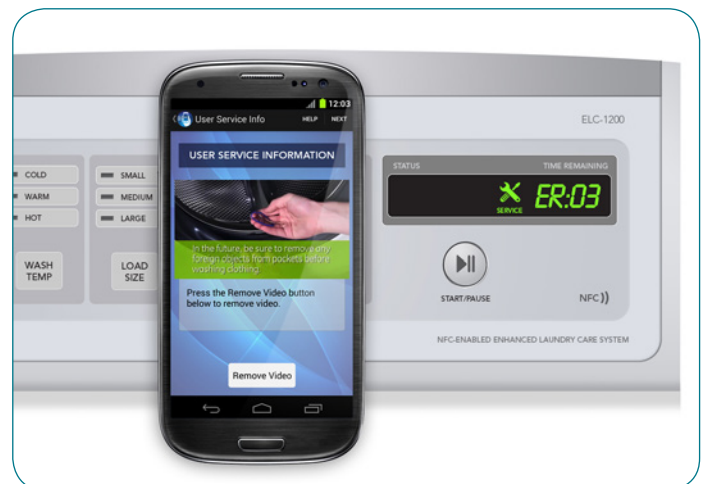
12:03
User Service Info HELP NEXT

USER SERVICE INFORMATION

In the future, be sure to remove any foreign objects from pockets before washing clothing.

Press the Remove Video button below to remove video.

Remove Video

ELC-1200

COLD
WARM
HOT

WASH TEMP

SMALL
MEDIUM
LARGE

LOAD SIZE

STATUS TIME REMAINING

SERVICE ER:03

START/PAUSE

NFC

NFC-ENABLED ENHANCED LAUNDRY CARE SYSTEM